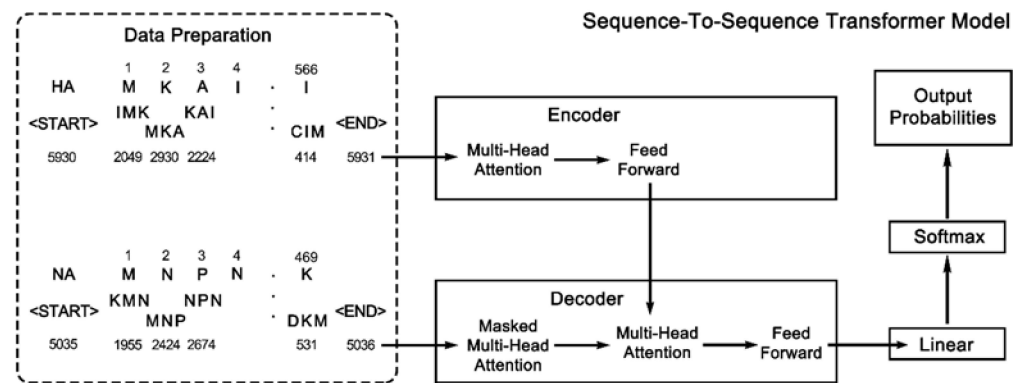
Data Preparation

Sequence-To-Sequence Transformer Model

1 2 3 4 566
HA M K A I . I
<START> IMK KAI . CIM <END>
MKA
5930 2049 2930 2224 414 5931

1 2 3 4 469
NA M N P N . K
<START> KMN NPN . DKM <END>
MNP
5035 1955 2424 2674 531 5036

Encoder
Multi-Head Attention
Feed Forward

Decoder
Masked Multi-Head Attention
Multi-Head Attention
Feed Forward

Linear

Softmax

Output Probabilities